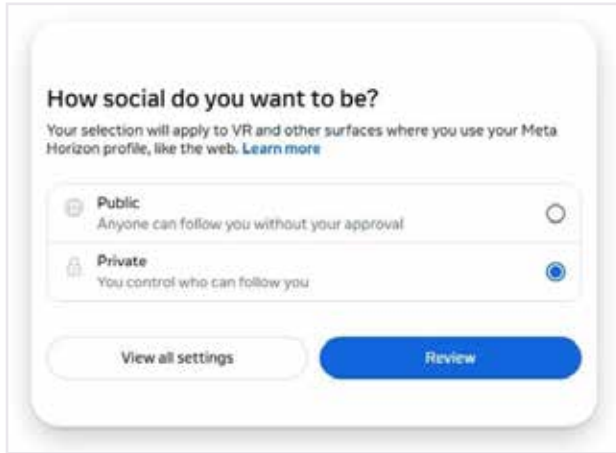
How social do you want to be?

Your selection will apply to VR and other surfaces where you use your Meta Horizon profile, like the web. Learn more

Public
Anyone can follow you without your approval

Private
You control who can follow you

View all settings

Review